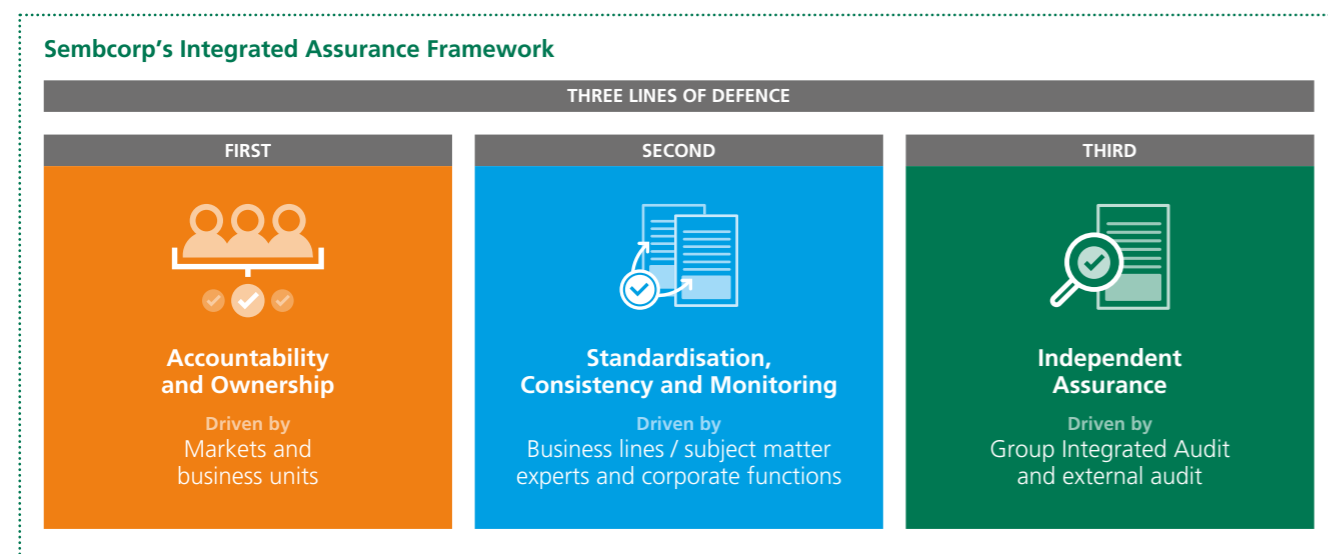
Sembcorp's Integrated Assurance Framework

THREE LINES OF DEFENCE

FIRST

Accountability and Ownership

Driven by
Markets and business units

SECOND

Standardisation, Consistency and Monitoring

Driven by
Business lines / subject matter experts and corporate functions

THIRD

Independent Assurance

Driven by
Group Integrated Audit and external audit